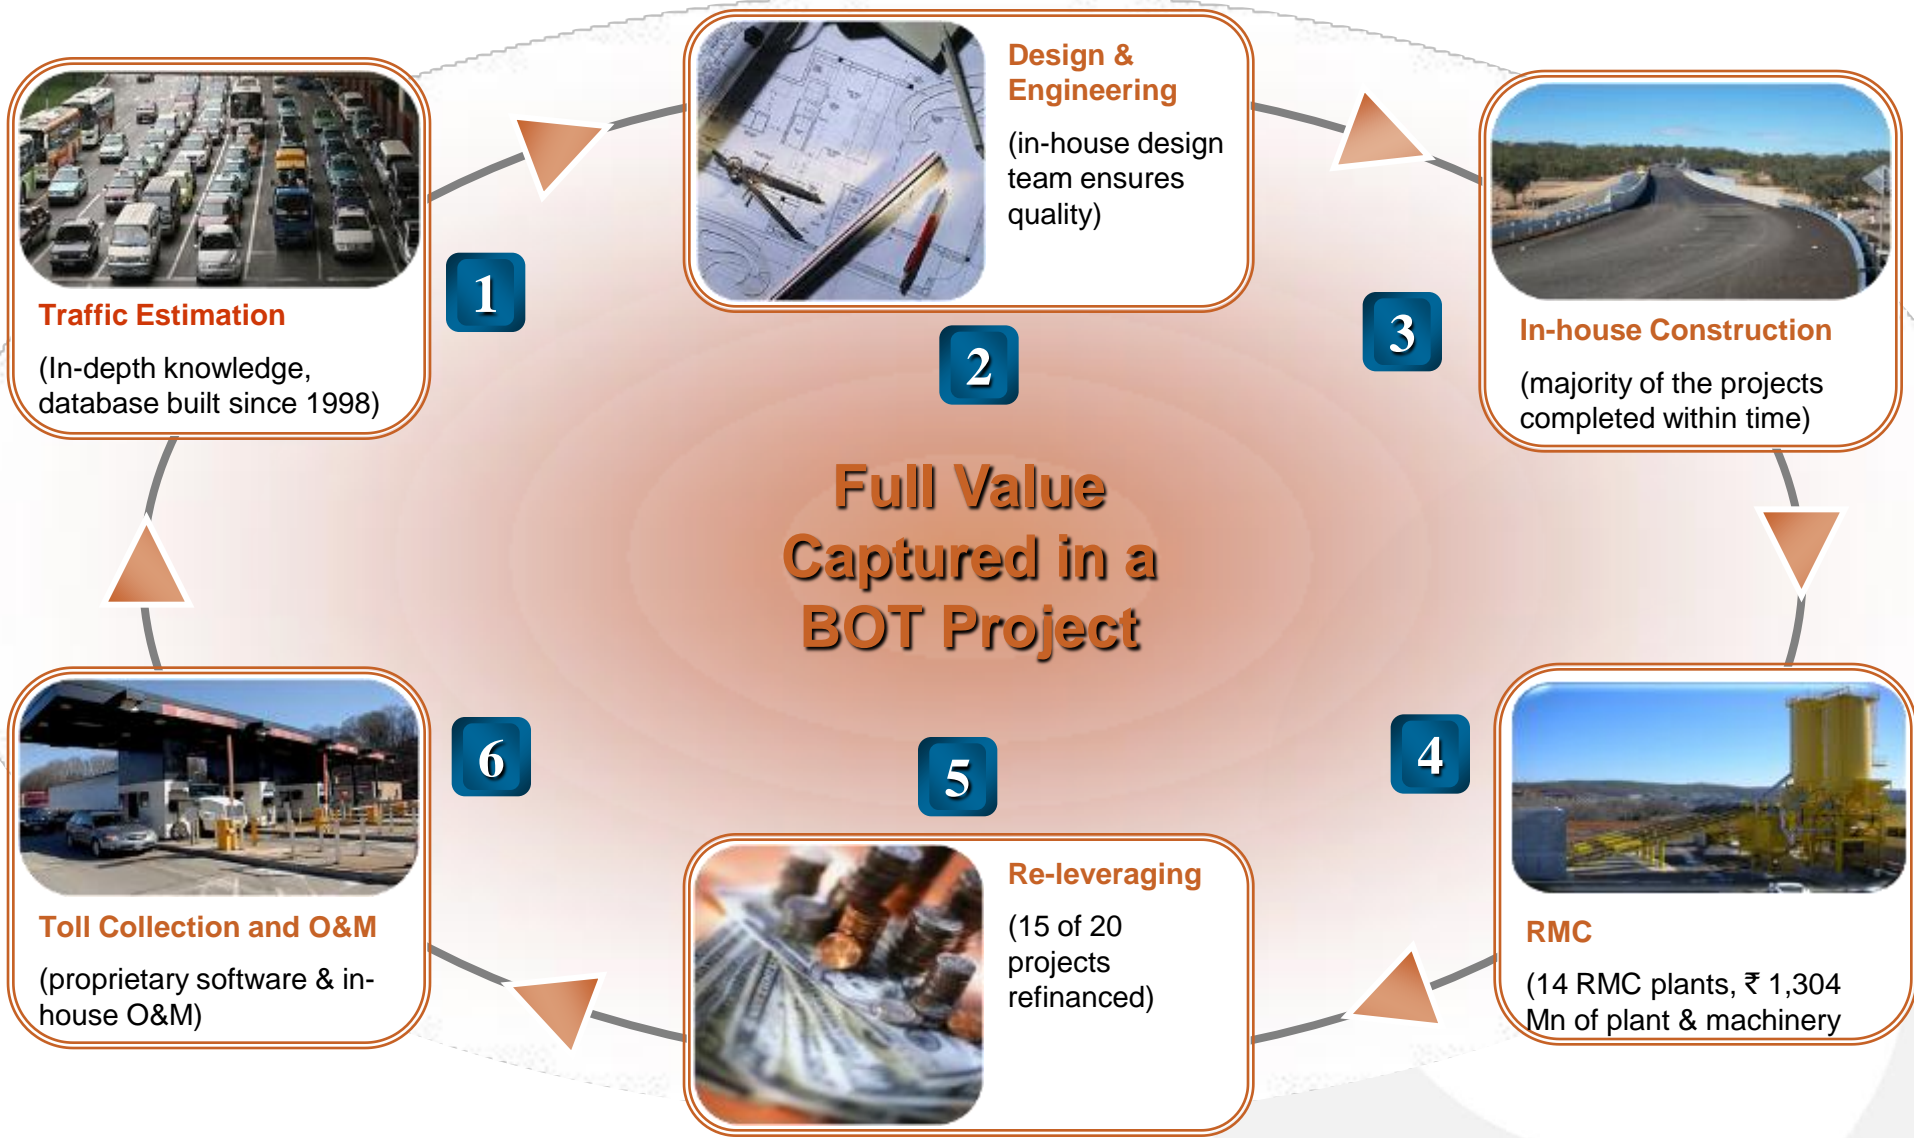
Traffic Estimation

(In-depth knowledge, database built since 1998)

1

Design & Engineering

(in-house design team ensures quality)

2

3

In-house Construction

(majority of the projects completed within time)

Full Value Captured in a BOT Project

4

RMC

(14 RMC plants, ₹ 1,304 Mn of plant & machinery

5

Re-leveraging

(15 of 20 projects refinanced)

6

Toll Collection and O&M

(proprietary software & in-house O&M)